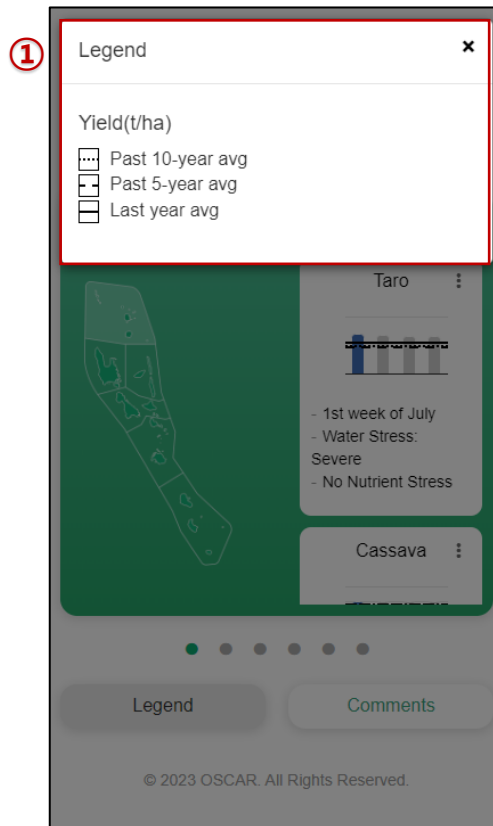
①

Legend ×

Yield(t/ha)

Past 10-year avg
Past 5-year avg
Last year avg

Taro

- 1st week of July
- Water Stress: Severe
- No Nutrient Stress

Cassava

Legend

Comments

© 2023 OSCAR. All Rights Reserved.